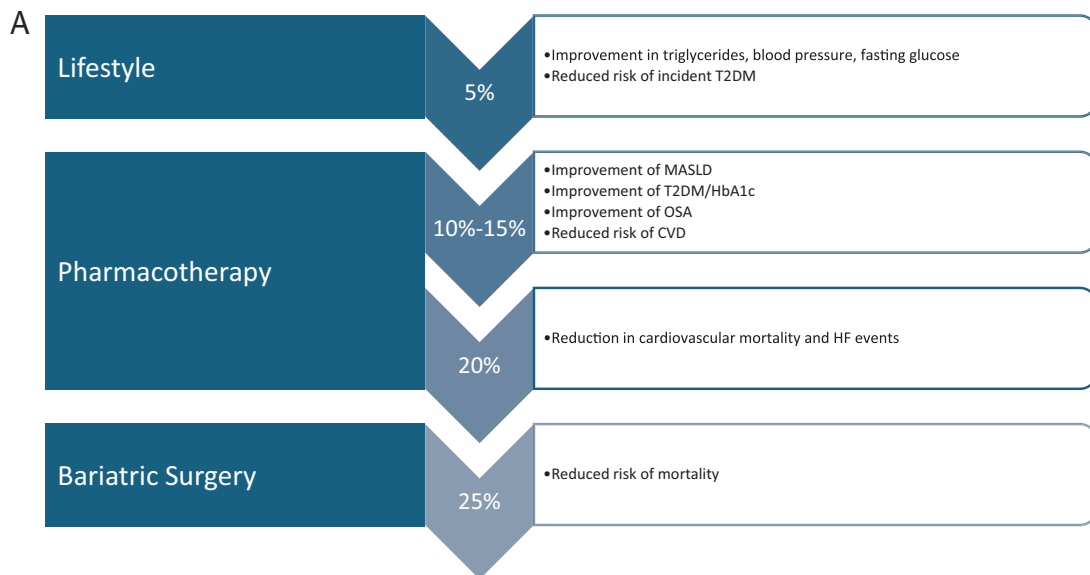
A

Lifestyle

5%

•Improvement in triglycerides, blood pressure, fasting glucose
•Reduced risk of incident T2DM

Pharmacotherapy

10%-15%

•Improvement of MASLD
•Improvement of T2DM/HbA1c
•Improvement of OSA
•Reduced risk of CVD

20%

•Reduction in cardiovascular mortality and HF events

Bariatric Surgery

25%

•Reduced risk of mortality